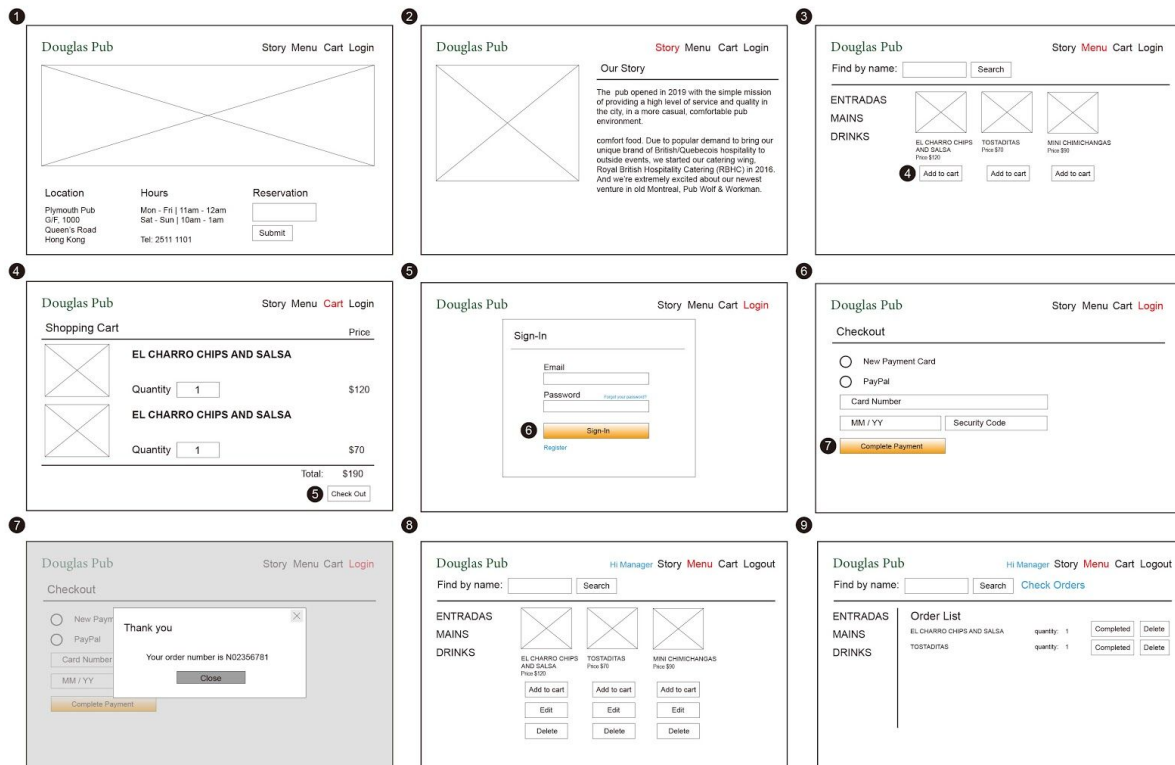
1

Douglas Pub

Story Menu Cart Login

Location
Plymouth Pub
G/F, 1000
Queen's Road
Hong Kong

Hours
Mon - Fri | 11am - 12am
Sat - Sun | 10am - 1am

Tel: 2511 1101

Reservation

Submit

2

Douglas Pub

Story Menu Cart Login

Our Story

The pub opened in 2019 with the simple mission of providing a high level of service and quality in the city, in a more casual, comfortable pub environment.

comfort food. Due to popular demand to bring our unique brand of British/Quebecois hospitality to outside events, we started our catering wing, Royal British Hospitality Catering (RBHC) in 2016. And we're extremely excited about our newest venture in old Montreal, Pub Wolf & Workman.

3

Douglas Pub

Story Menu Cart Login

Find by name: Search

ENTRADAS
MAINS
DRINKS

EL CHARRO CHIPS AND SALSA
Price $120

TOSTADITAS
Price $70

MINI CHIMICHANGAS
Price $90

4 Add to cart Add to cart Add to cart

4

Douglas Pub

Story Menu Cart Login

Shopping Cart

Price

EL CHARRO CHIPS AND SALSA

Quantity 1

$120

EL CHARRO CHIPS AND SALSA

Quantity 1

$70

Total: $190

5 Check Out

5

Douglas Pub

Story Menu Cart Login

Sign-In

Email

Password Forgot your password?

6 Sign-In

Register

6

Douglas Pub

Story Menu Cart Login

Checkout

New Payment Card

PayPal

Card Number

MM / YY Security Code

7 Complete Payment

7

Douglas Pub

Story Menu Cart Login

Checkout

New Paym

PayPal

Card Number

MM / YY

Complete Payment

Thank you

Your order number is N02356781

Close

8

Douglas Pub

Hi Manager Story Menu Cart Logout

Find by name: Search

ENTRADAS
MAINS
DRINKS

EL CHARRO CHIPS AND SALSA
Price $120

TOSTADITAS
Price $70

MINI CHIMICHANGAS
Price $90

Add to cart Add to cart Add to cart

Edit Edit Edit

Delete Delete Delete

9

Douglas Pub

Hi Manager Story Menu Cart Logout

Find by name: Search Check Orders

ENTRADAS
MAINS
DRINKS

Order List

EL CHARRO CHIPS AND SALSA quantity: 1 Completed Delete

TOSTADITAS quantity: 1 Completed Delete